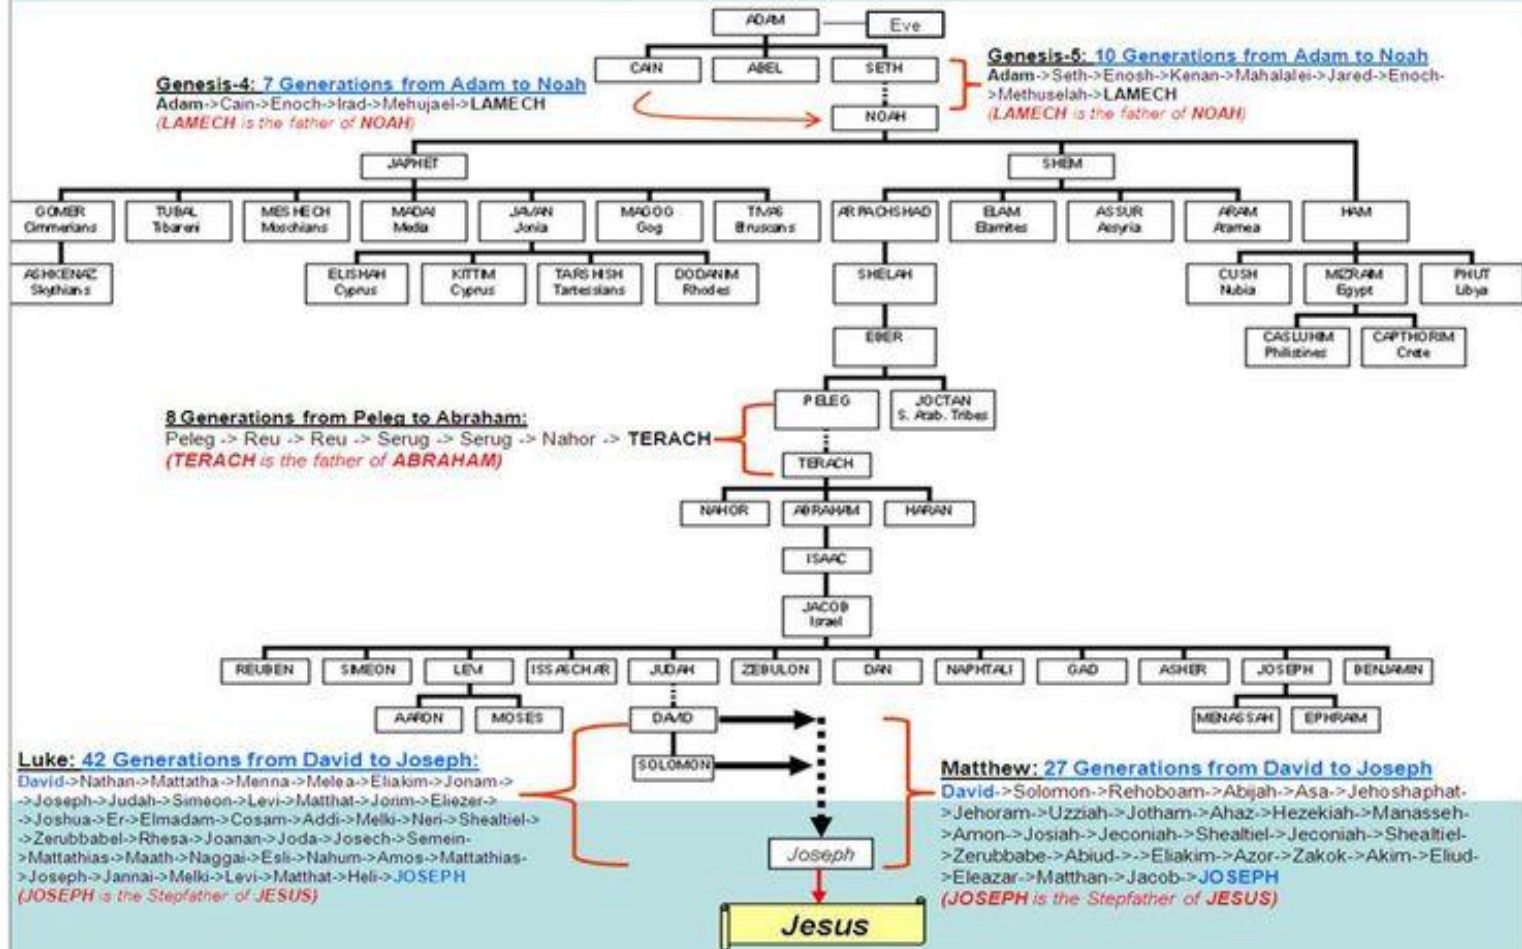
ADAM
Eve
CAIN
ABEL
SETH
Genesis-4: 7 Generations from Adam to Noah
Adam->Cain->Enoch->Irad->Mehujael->LAMECH
(LAMECH is the father of NOAH)
Genesis-5: 10 Generations from Adam to Noah
Adam->Seth->Enosh->Kenan->Mahalalei->Jared->Enoch->Methuselah->LAMECH
(LAMECH is the father of NOAH)
NOAH
JAPHET
SHEM
GOMER Cimmerians
TUBAL Tibareni
MESHECH Moschians
MADAI Media
JAVAN Jonia
MAGOG Gog
TIVAS Etruscans
ARPACHSHAD
ELAM Elamites
ASSUR Assyria
ARAM Aramea
HAM
ASHKENAZ Skythians
ELISHAH Cyprus
KITTIM Cyprus
TARSHISH Tartessians
DODANIM Rhodes
SHELAH
CUSH Nubia
MIZRAIM Egypt
PHUT Libya
EBER
CASLUHIM Philistines
CAPTHORIM Crete
PELEG
JOCTAN S. Arab. Tribes
8 Generations from Peleg to Abraham:
Peleg -> Reu -> Reu -> Serug -> Serug -> Nahor -> TERACH
(TERACH is the father of ABRAHAM)
TERACH
NAHOR
ABRAHAM
HARAN
ISAAC
JACOB Israel
REUBEN
SIMEON
LEVI
ISSACHAR
JUDAH
ZEBULON
DAN
NAPHTALI
GAD
ASHER
JOSEPH
BENJAMIN
AARON
MOSES
DAVID
MENASSAH
EPHRAIM
Luke: 42 Generations from David to Joseph:
David->Nathan->Mattatha->Menna->Melea->Eliakim->Jonam->->Joseph->Judah->Simeon->Levi->Matthat->Jorim->Eliezer->->Joshua->Er->Elmadam->Cosam->Addi->Melki->Neri->Shealtiel->->Zerubbabel->Rhesa->Joanan->Joda->Josech->Semein->Mattathias->Maath->Naggai->Esli->Nahum->Amos->Mattathias->Joseph->Jannai->Melki->Levi->Matthat->Heli->JOSEPH
(JOSEPH is the Stepfather of JESUS)
SOLOMON
Matthew: 27 Generations from David to Joseph
David->Solomon->Rehoboam->Abijah->Asa->Jehoshaphat->Jehoram->Uzziah->Jotham->Ahaz->Hezekiah->Manasseh->Amon->Josiah->Jeconiah->Shealtiel->Jeconiah->Shealtiel->Zerubbabe->Abiud->->Eliakim->Azor->Zakok->Akim->Eliud->Eleazar->Matthan->Jacob->JOSEPH
(JOSEPH is the Stepfather of JESUS)
Joseph
Jesus